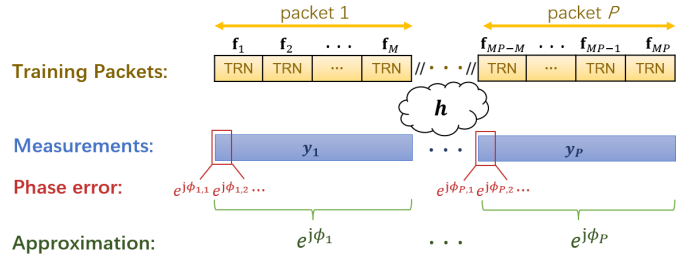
packet 1

packet $P$

$\mathbf{f}_1$ $\mathbf{f}_2$ $\cdots$ $\mathbf{f}_M$

$\mathbf{f}_{MP-M}$ $\cdots$ $\mathbf{f}_{MP-1}$ $\mathbf{f}_{MP}$

Training Packets:

| TRN | TRN | ··· | TRN |
|---|---|---|---|

//  · · ·  //

| TRN | ··· | TRN | TRN |
|---|---|---|---|

$\boldsymbol{h}$

Measurements:

$\boldsymbol{y}_1$

· · ·

$\boldsymbol{y}_P$

Phase error:

$e^{\mathrm{j}\phi_{1,1}}$ $e^{\mathrm{j}\phi_{1,2}}$ $\cdots$

$e^{\mathrm{j}\phi_{P,1}}$ $e^{\mathrm{j}\phi_{P,2}}$ $\cdots$

Approximation:

$e^{\mathrm{j}\phi_1}$

· · ·

$e^{\mathrm{j}\phi_P}$